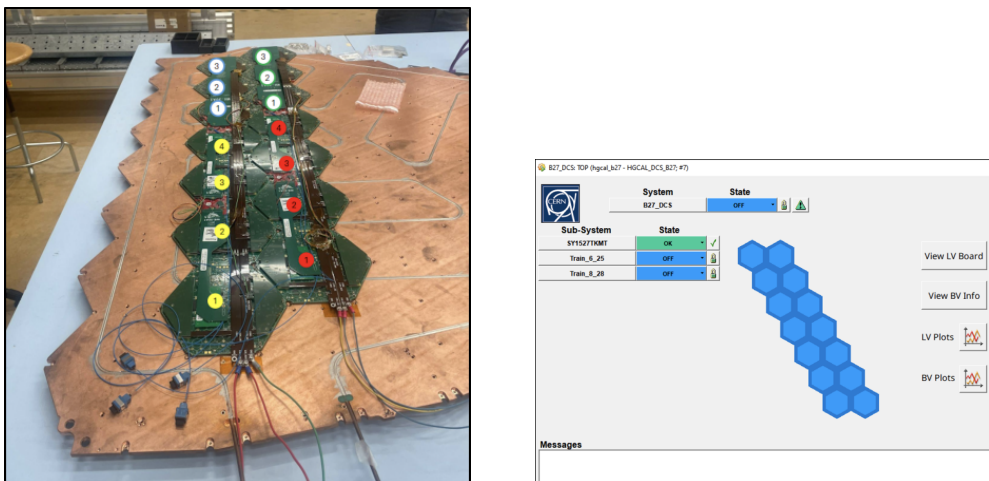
3
2
1
3
2
1
4
4
3
3
2
2
1
1

B27_DCS: TOP (hgcal_b27 - HGCAL_DCS_B27; #7)

CERN

System
State
B27_DCS
OFF

Sub-System
State
SY1527TKMT
OK
Train_6_25
OFF
Train_8_28
OFF

View LV Board
View BV Info
LV Plots
BV Plots

Messages